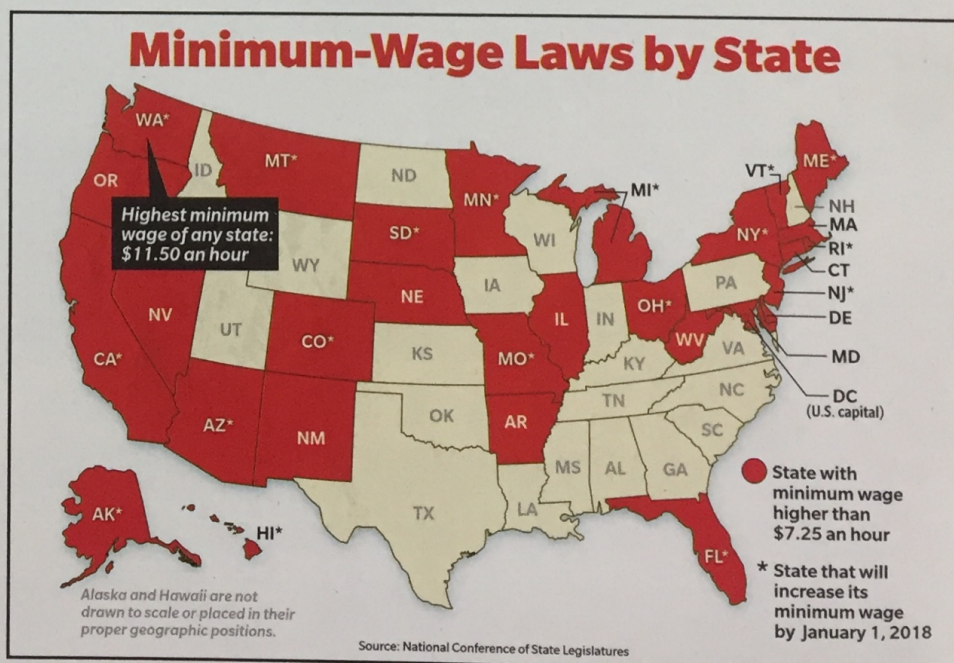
Minimum-Wage Laws by State

WA*
OR
ID
MT*
ND
MN*
MI*
VT*
ME*
NH
MA
RI*
CT
NJ*
DE
MD
DC
(U.S. capital)
NY*
PA
WI
SD*
WY
IA
NE
IL
IN
OH*
WV
VA
KY
NV
UT
CO*
KS
MO*
CA*
NC
TN
OK
AR
SC
AZ*
NM
MS
AL
GA
TX
LA
FL*
AK*
HI*

Highest minimum wage of any state: $11.50 an hour

State with minimum wage higher than $7.25 an hour

* State that will increase its minimum wage by January 1, 2018

Alaska and Hawaii are not drawn to scale or placed in their proper geographic positions.

Source: National Conference of State Legislatures